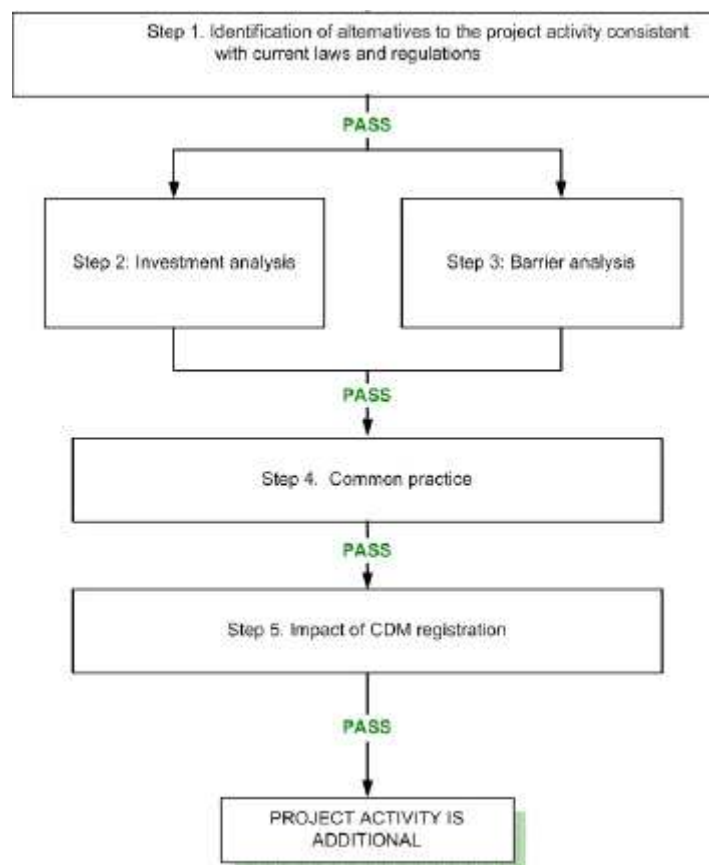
Step 1. Identification of alternatives to the project activity consistent with current laws and regulations

PASS

Step 2: Investment analysis

Step 3: Barrier analysis

PASS

Step 4. Common practice

PASS

Step 5: Impact of CDM registration

PASS

PROJECT ACTIVITY IS ADDITIONAL